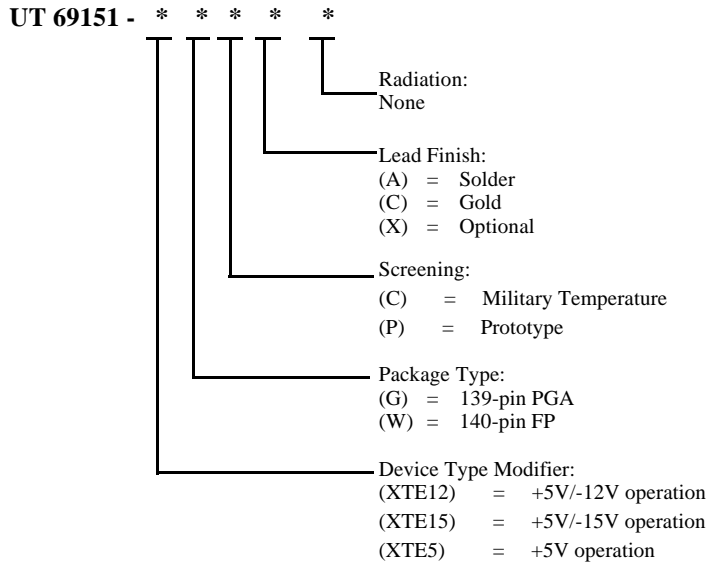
UT 69151 - * * * * *

Radiation:
None

Lead Finish:
(A) = Solder
(C) = Gold
(X) = Optional

Screening:
(C) = Military Temperature
(P) = Prototype

Package Type:
(G) = 139-pin PGA
(W) = 140-pin FP

Device Type Modifier:
(XTE12) = +5V/-12V operation
(XTE15) = +5V/-15V operation
(XTE5) = +5V operation